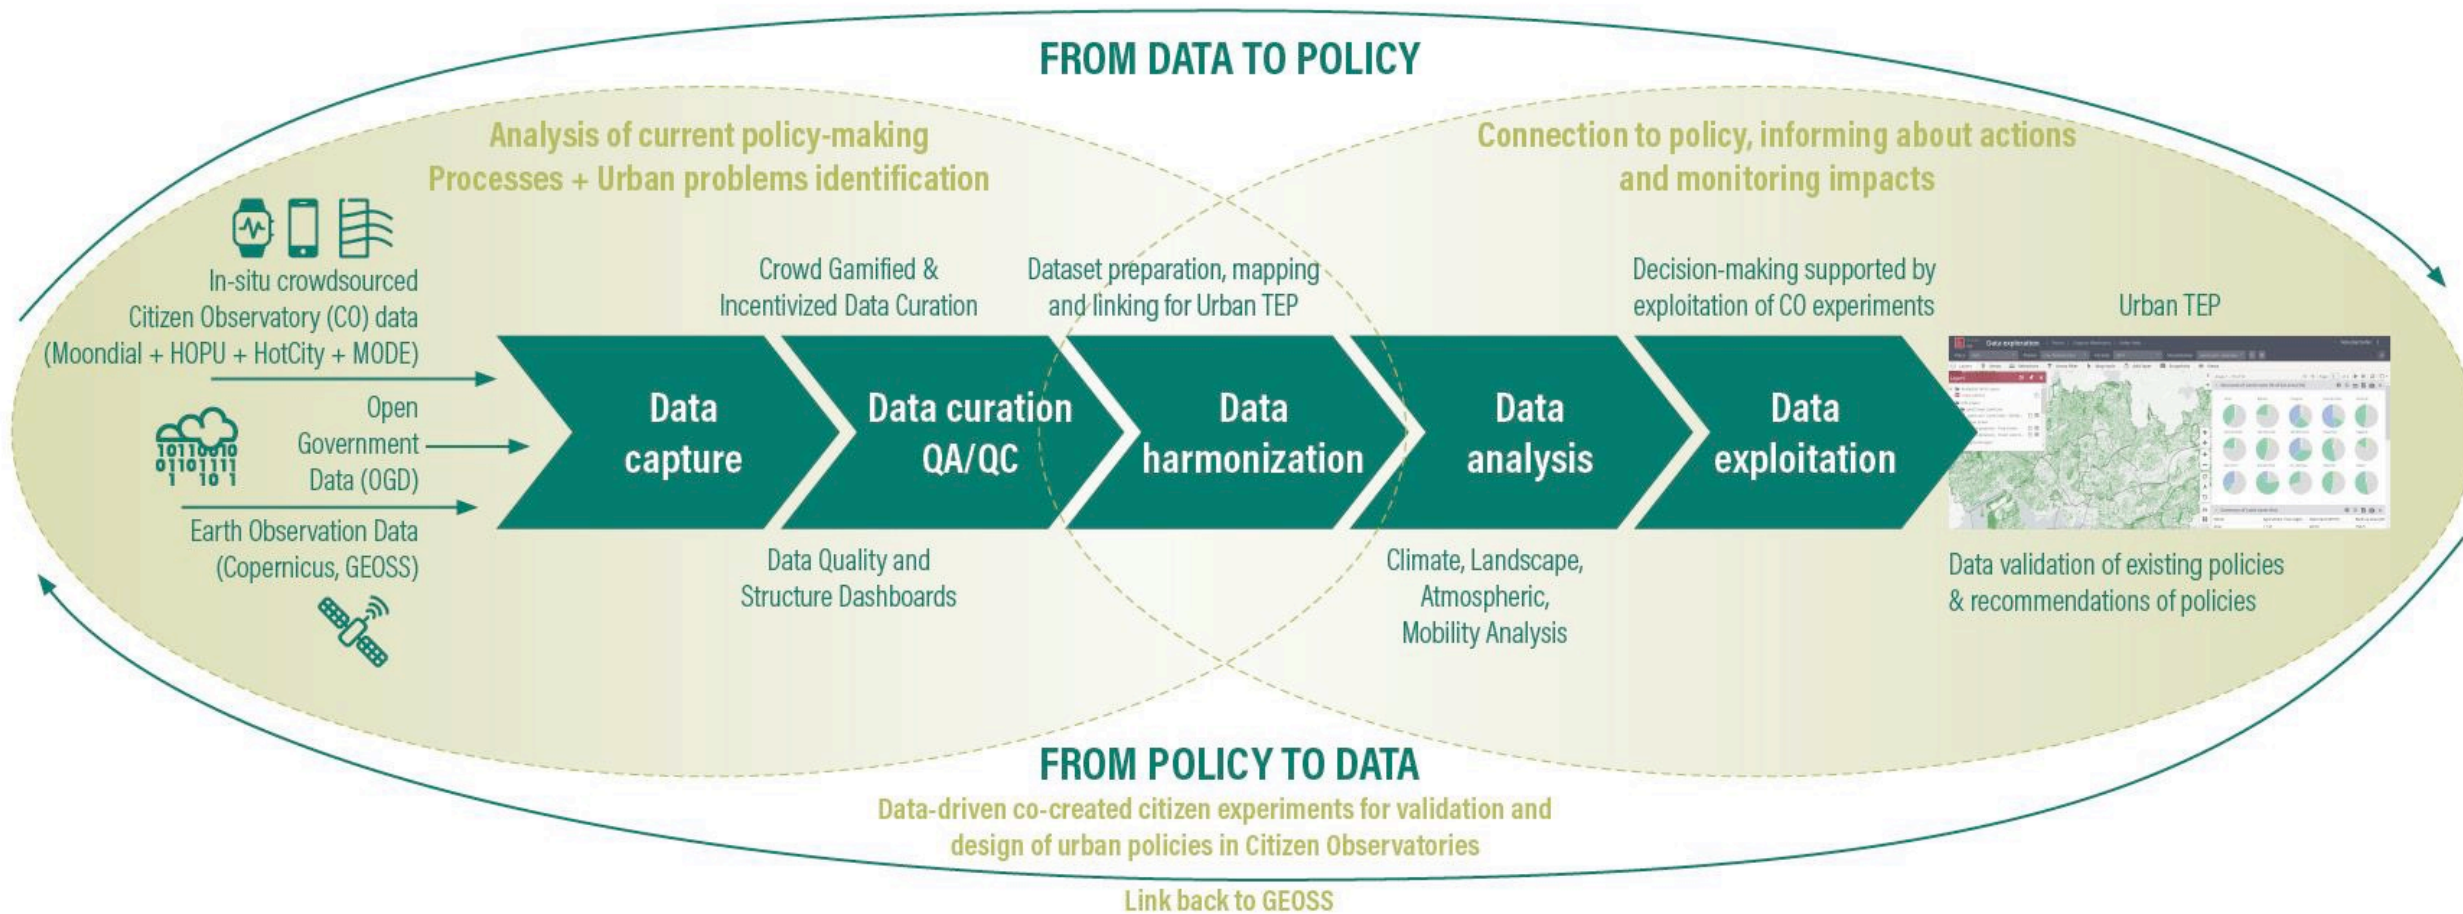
FROM DATA TO POLICY

Analysis of current policy-making Processes + Urban problems identification

Connection to policy, informing about actions and monitoring impacts

In-situ crowdsourced Citizen Observatory (CO) data (Moondial + HOPU + HotCity + MODE)

Open Government Data (OGD)

Earth Observation Data (Copernicus, GEOSS)

Crowd Gamified & Incentivized Data Curation

Dataset preparation, mapping and linking for Urban TEP

Decision-making supported by exploitation of CO experiments

Urban TEP

Data capture

Data curation QA/QC

Data harmonization

Data analysis

Data exploitation

Data Quality and Structure Dashboards

Climate, Landscape, Atmospheric, Mobility Analysis

Data validation of existing policies & recommendations of policies

FROM POLICY TO DATA

Data-driven co-created citizen experiments for validation and design of urban policies in Citizen Observatories

Link back to GEOSS